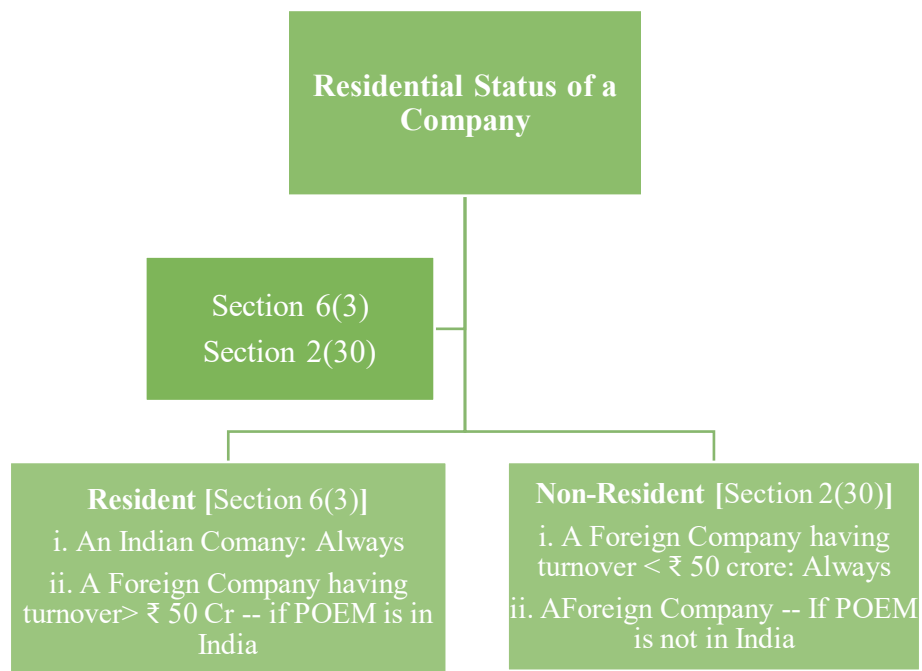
Residential Status of a Company

Section 6(3)
Section 2(30)

Resident [Section 6(3)]
i. An Indian Comany: Always
ii. A Foreign Company having turnover> ₹ 50 Cr -- if POEM is in India

Non-Resident [Section 2(30)]
i. A Foreign Company having turnover < ₹ 50 crore: Always
ii. AForeign Company -- If POEM is not in India